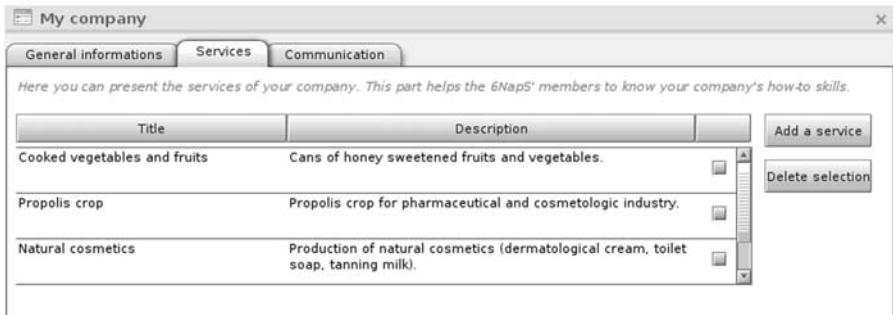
My company

×

General informations | Services | Communication

Here you can present the services of your company. This part helps the 6NapS' members to know your company's how-to skills.

| Title | Description | |
|---|---|---|
| Cooked vegetables and fruits | Cans of honey sweetened fruits and vegetables. | |
| Propolis crop | Propolis crop for pharmaceutical and cosmetologic industry. | |
| Natural cosmetics | Production of natural cosmetics (dermatological cream, toilet soap, tanning milk). | |

Add a service

Delete selection